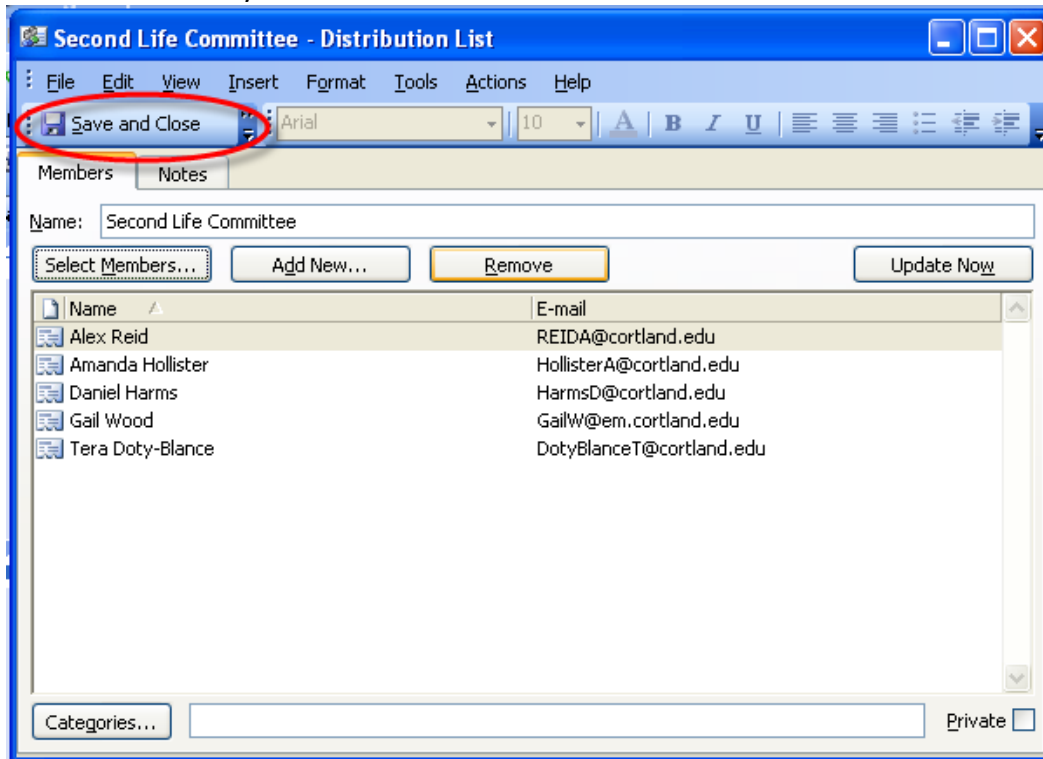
Second Life Committee - Distribution List

File Edit View Insert Format Tools Actions Help

Save and Close Arial 10 A B I U

Members Notes

Name: Second Life Committee

Select Members... Add New... Remove Update Now

| Name | E-mail |
|---|---|
| Alex Reid | REIDA@cortland.edu |
| Amanda Hollister | HollisterA@cortland.edu |
| Daniel Harms | HarmsD@cortland.edu |
| Gail Wood | GailW@em.cortland.edu |
| Tera Doty-Blance | DotyBlanceT@cortland.edu |

Categories... Private